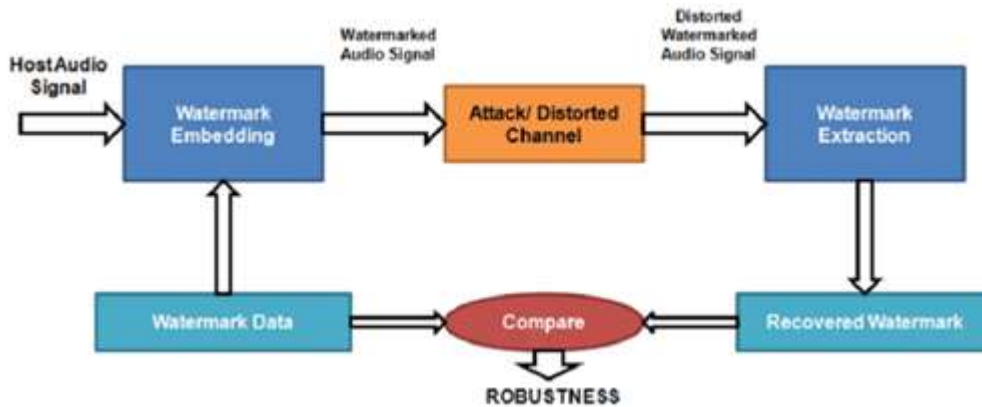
Host Audio Signal

Watermark Embedding

Watermarked Audio Signal

Attack/ Distorted Channel

Distorted Watermarked Audio Signal

Watermark Extraction

Watermark Data

Compare

Recovered Watermark

ROBUSTNESS